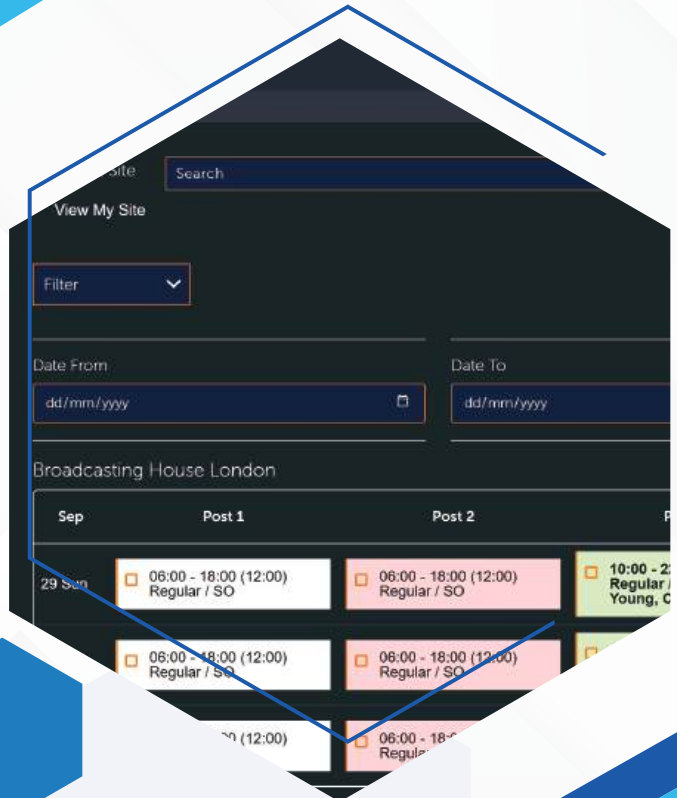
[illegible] Site
Search
View My Site

Filter

Date From
dd/mm/yyyy

Date To
dd/mm/yyyy

Broadcasting House London

| Sep | Post 1 | Post 2 | P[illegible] |
|---|---|---|---|
| 29 Sun | 06:00 - 18:00 (12:00) Regular / SO | 06:00 - 18:00 (12:00) Regular / SO | 10:00 - 2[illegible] Regular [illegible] Young, C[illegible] |
| | 06:00 - 18:00 (12:00) Regular / SO | 06:00 - 18:00 (12:00) Regular / SO | |
| | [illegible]0 (12:00) | 06:00 - 18:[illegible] Regu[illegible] | |